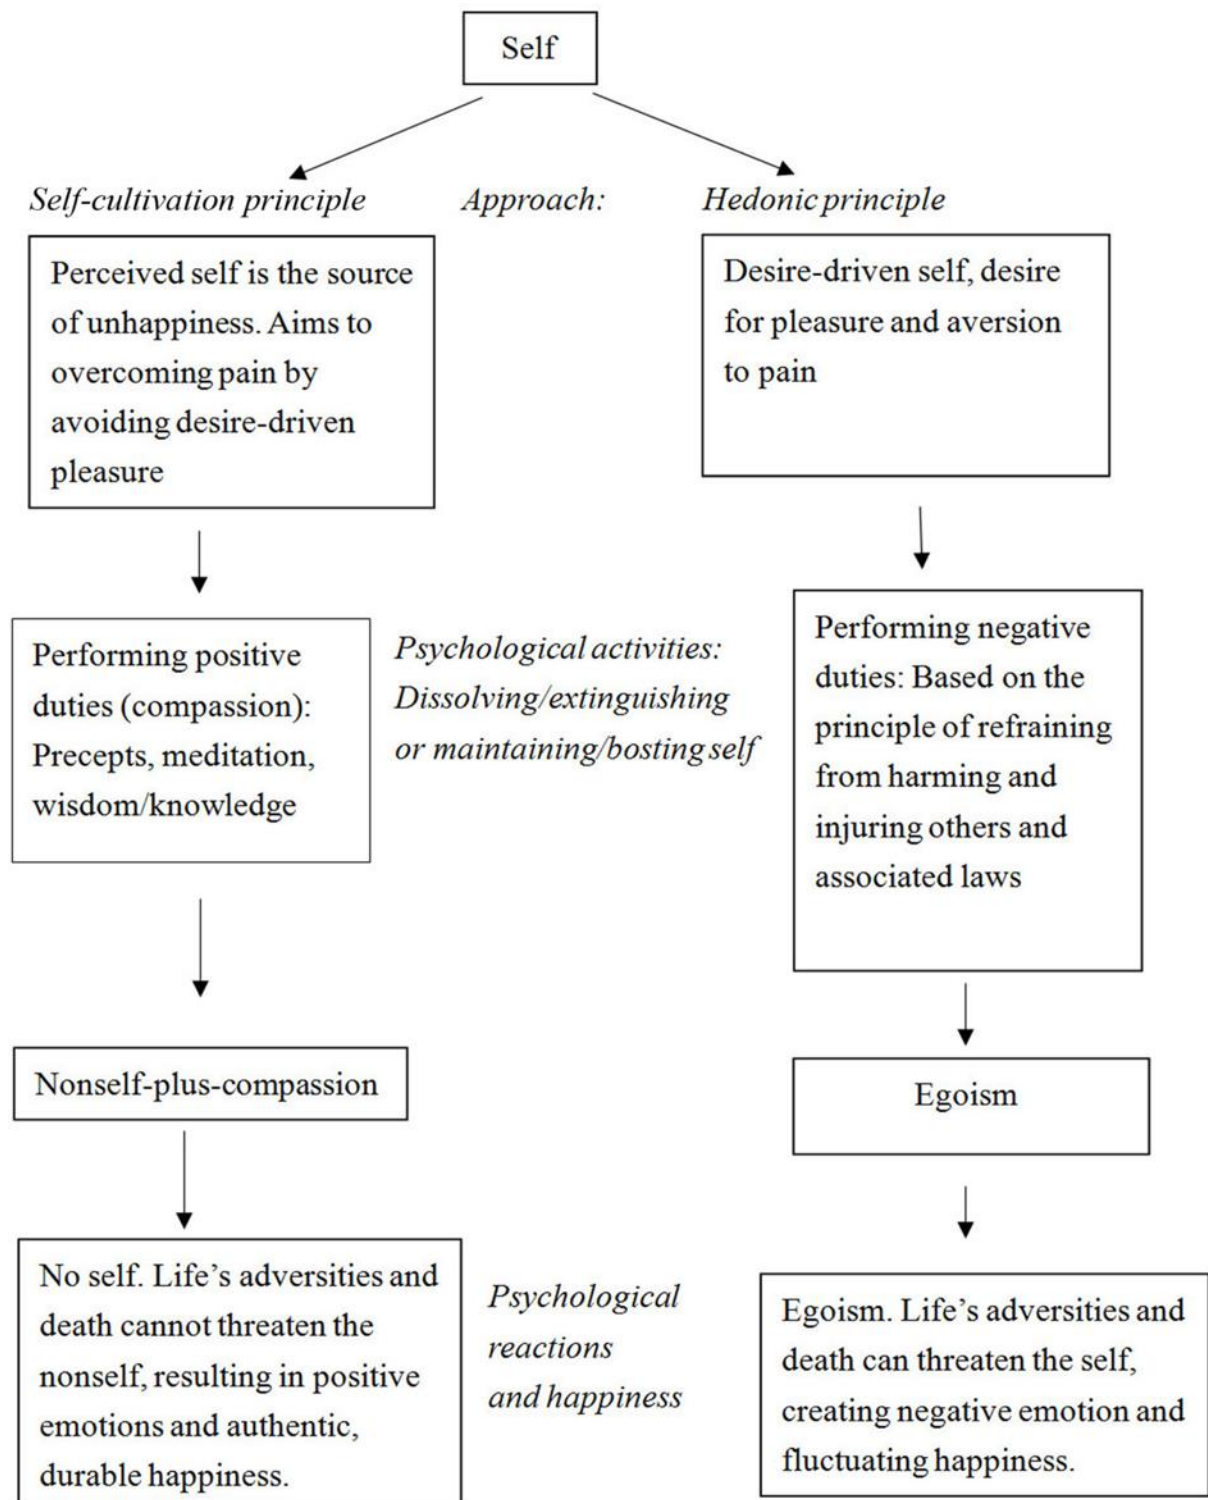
Self

*Self-cultivation principle*

*Approach:*

*Hedonic principle*

Perceived self is the source of unhappiness. Aims to overcoming pain by avoiding desire-driven pleasure

Desire-driven self, desire for pleasure and aversion to pain

Performing positive duties (compassion): Precepts, meditation, wisdom/knowledge

*Psychological activities: Dissolving/extinguishing or maintaining/bosting self*

Performing negative duties: Based on the principle of refraining from harming and injuring others and associated laws

Nonself-plus-compassion

Egoism

No self. Life's adversities and death cannot threaten the nonself, resulting in positive emotions and authentic, durable happiness.

*Psychological reactions and happiness*

Egoism. Life's adversities and death can threaten the self, creating negative emotion and fluctuating happiness.